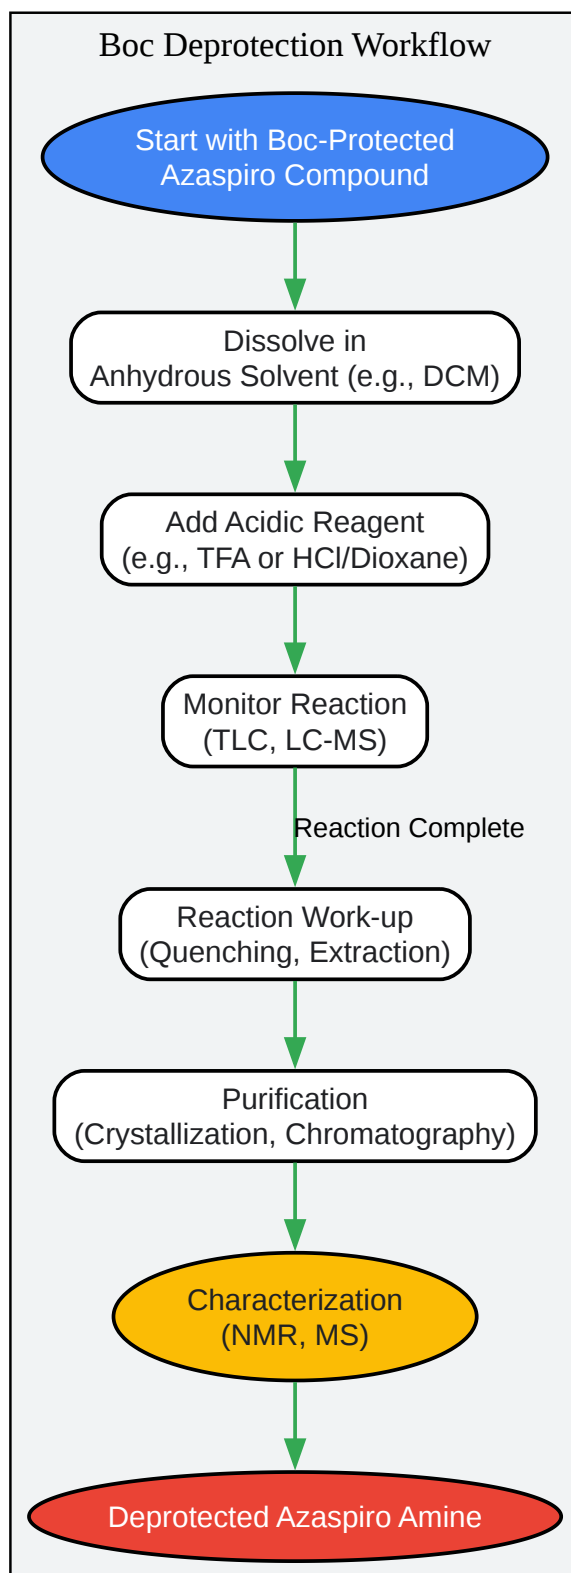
Boc Deprotection Workflow

Start with Boc-Protected Azaspiro Compound

Dissolve in Anhydrous Solvent (e.g., DCM)

Add Acidic Reagent (e.g., TFA or HCl/Dioxane)

Monitor Reaction (TLC, LC-MS)

Reaction Complete

Reaction Work-up (Quenching, Extraction)

Purification (Crystallization, Chromatography)

Characterization (NMR, MS)

Deprotected Azaspiro Amine